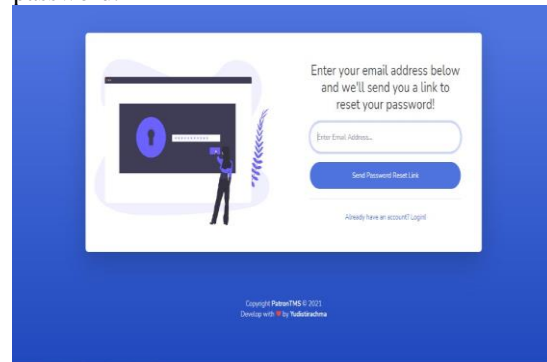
password.

Enter your email address below and we'll send you a link to reset your password!

Enter Email Address...

Send Password Reset Link

Already have an account? Login!

Copyright PatronTMS © 2021
Develop with ♥ by Yudistirachma